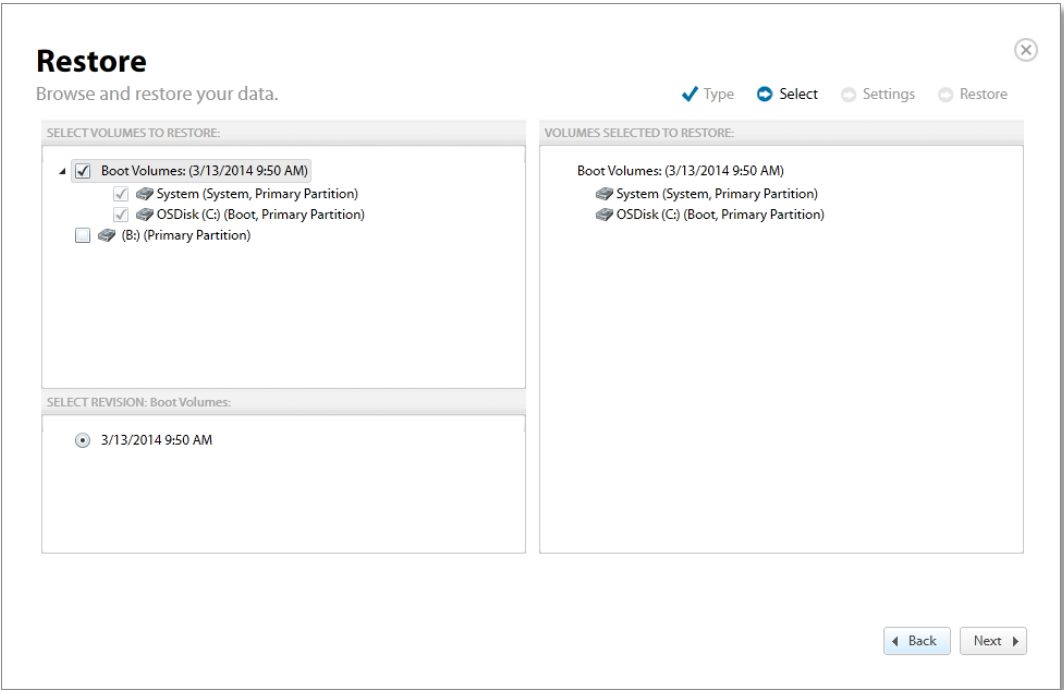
Restore

Browse and restore your data.

Type Select Settings Restore

SELECT VOLUMES TO RESTORE:

Boot Volumes: (3/13/2014 9:50 AM)
System (System, Primary Partition)
OSDisk (C:) (Boot, Primary Partition)
(B:) (Primary Partition)

SELECT REVISION: Boot Volumes:

3/13/2014 9:50 AM

VOLUMES SELECTED TO RESTORE:

Boot Volumes: (3/13/2014 9:50 AM)
System (System, Primary Partition)
OSDisk (C:) (Boot, Primary Partition)

Back Next